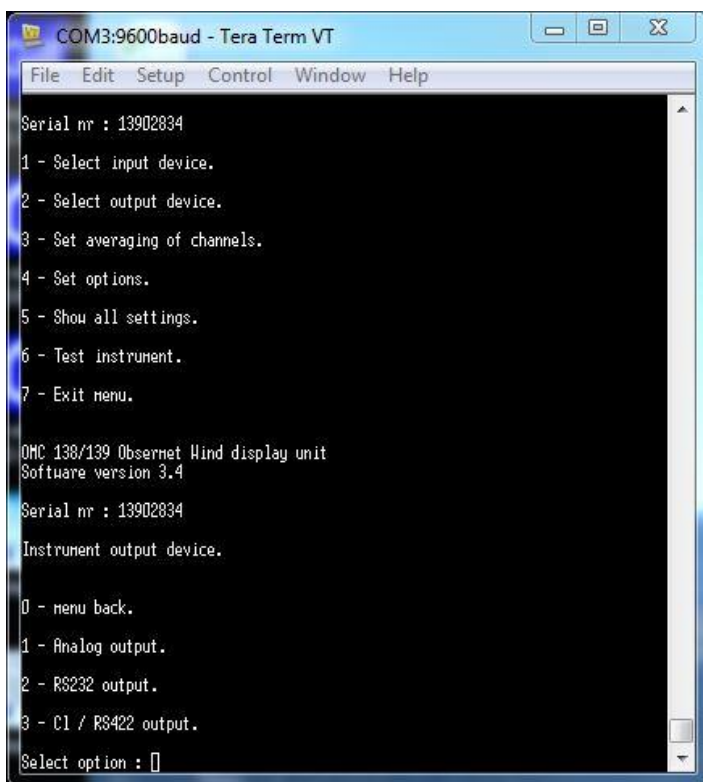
COM3:9600baud - Tera Term VT

File Edit Setup Control Window Help

Serial nr : 13902834

1 - Select input device.

2 - Select output device.

3 - Set averaging of channels.

4 - Set options.

5 - Show all settings.

6 - Test instrument.

7 - Exit menu.

OMC 138/139 Observet Wind display unit
Software version 3.4

Serial nr : 13902834

Instrument output device.

0 - menu back.

1 - Analog output.

2 - RS232 output.

3 - Cl / RS422 output.

Select option :